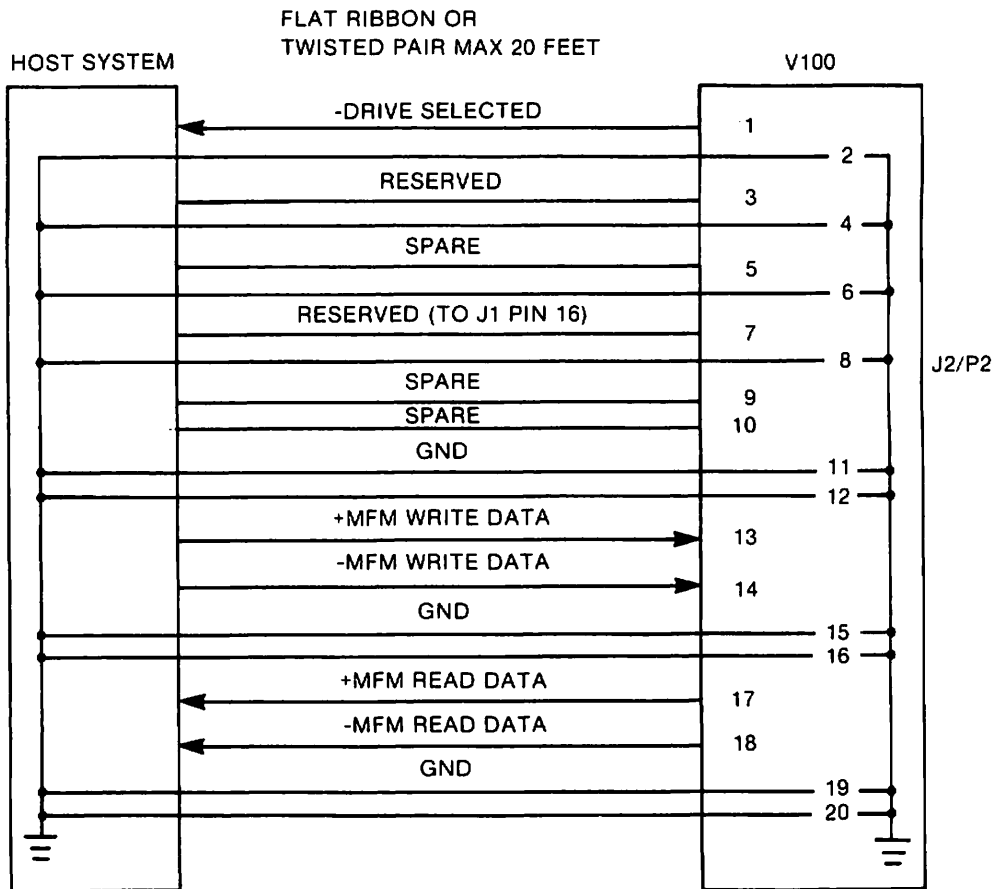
FLAT RIBBON OR
TWISTED PAIR MAX 20 FEET

HOST SYSTEM

V100

-DRIVE SELECTED
1
2
RESERVED
3
4
SPARE
5
6
RESERVED (TO J1 PIN 16)
7
8
J2/P2
SPARE
9
SPARE
10
GND
11
12
+MFM WRITE DATA
13
-MFM WRITE DATA
14
GND
15
16
+MFM READ DATA
17
-MFM READ DATA
18
GND
19
20